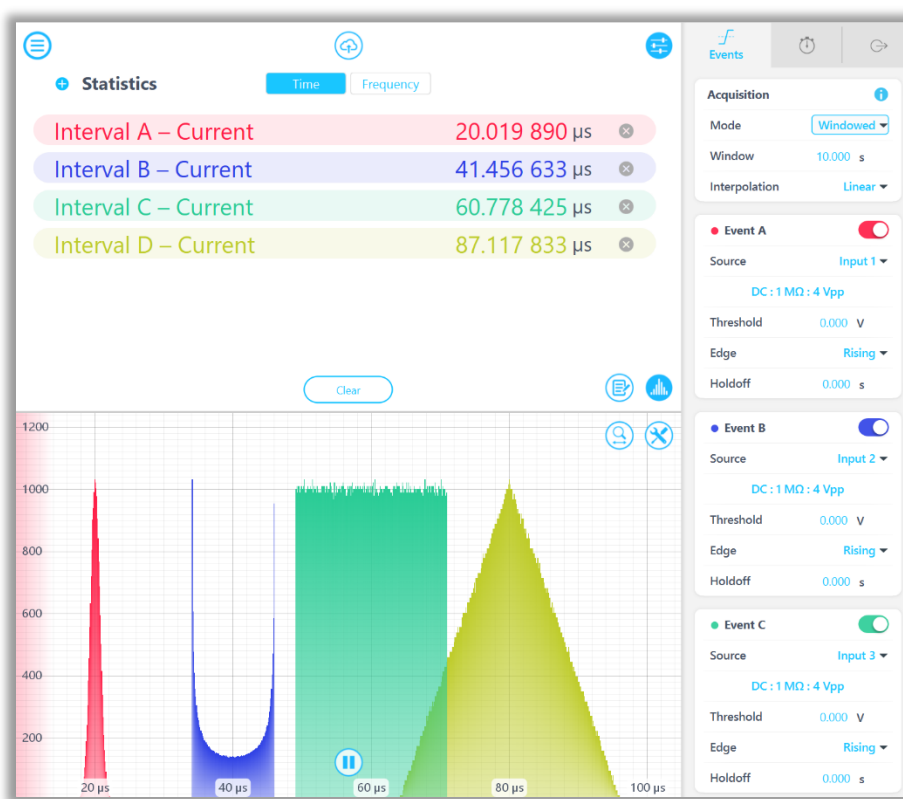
Statistics

Time Frequency

Interval A – Current 20.019 890 μs

Interval B – Current 41.456 633 μs

Interval C – Current 60.778 425 μs

Interval D – Current 87.117 833 μs

Clear

1200
1000
800
600
400
200

20 μs 40 μs 60 μs 80 μs 100 μs

Events

Acquisition
Mode Windowed
Window 10.000 s
Interpolation Linear

Event A
Source Input 1
DC : 1 MΩ : 4 Vpp
Threshold 0.000 V
Edge Rising
Holdoff 0.000 s

Event B
Source Input 2
DC : 1 MΩ : 4 Vpp
Threshold 0.000 V
Edge Rising
Holdoff 0.000 s

Event C
Source Input 3
DC : 1 MΩ : 4 Vpp
Threshold 0.000 V
Edge Rising
Holdoff 0.000 s